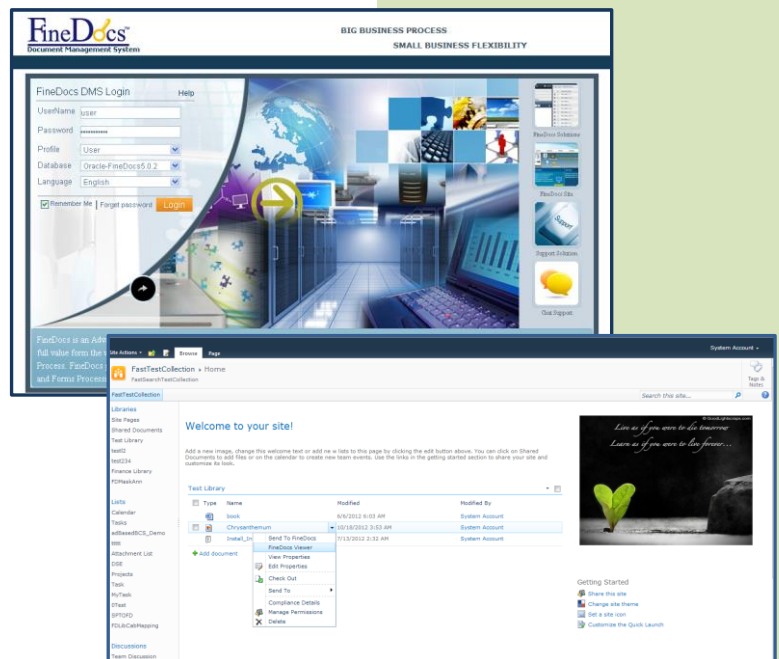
FineDocs
Document Management System

BIG BUSINESS PROCESS
SMALL BUSINESS FLEXIBILITY

FineDocs DMS Login
Help
UserName user
Password ••••••••••
Profile User
Database Oracle-FineDocs5.0.2
Language English
Remember Me | Forget password Login

FineDocs Solutions
FineDocs Site
Support Solution
Chat Support

FineDocs is an Adv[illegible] full value form the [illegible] Process. FineDocs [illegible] and Forms Process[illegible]

Site Actions Browse Page
System Account
FastTestCollection » Home
FastSearchTestCollection
FastTestCollection
Search this site...
Tags & Notes

Libraries
Site Pages
Shared Documents
Test Library
test2
test234
Finance Library
FDMaskAnn

Lists
Calendar
Tasks
adBasedBCS_Demo
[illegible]
Attachment List
DSE
Projects
Task
MyTask
DTest
SPTOFD
FDLibCabMapping

Discussions
Team Discussion

Welcome to your site!

Add a new image, change this welcome text or add new lists to this page by clicking the edit button above. You can click on Shared Documents to add files or on the calendar to create new team events. Use the links in the getting started section to share your site and customize its look.

Test Library
| Type | Name | Modified | Modified By |
|---|---|---|---|
| | book | 6/6/2012 6:03 AM | System Account |
| | Chrysanthemum | 10/18/2012 3:53 AM | System Account |
| | Install_In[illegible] | 7/13/2012 2:32 AM | System Account |

Add document

Send To FineDocs
FineDocs Viewer
View Properties
Edit Properties
Check Out
Send To
Compliance Details
Manage Permissions
Delete

Live as if you were to die tomorrow
Learn as if you were to live forever...

Getting Started
Share this site
Change site theme
Set a site icon
Customize the Quick Launch